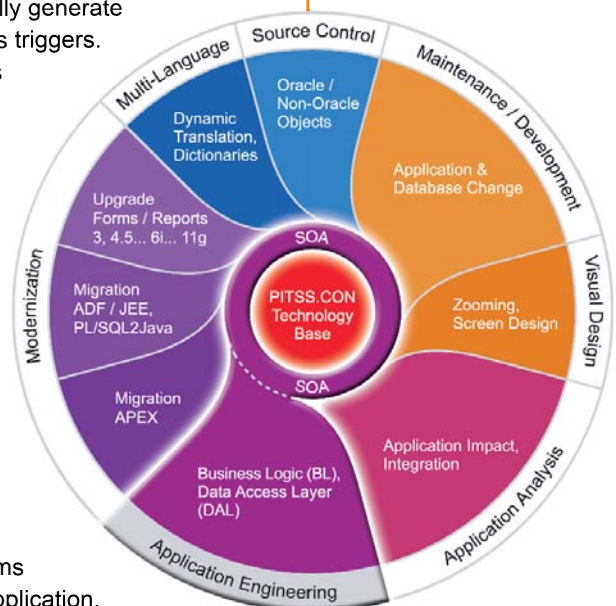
lly generate
s triggers.
s

Source Control
Multi-Language
Maintenance / Development
Oracle / Non-Oracle Objects
Dynamic Translation, Dictionaries
Application & Database Change
Upgrade Forms / Reports 3, 4.5... 6i... 11g
SOA
Visual Design
PITSS.CON Technology Base
Modernization
Migration ADF / JEE, PL/SQL2Java
Zooming, Screen Design
SOA
Migration APEX
Application Impact, Integration
Business Logic (BL), Data Access Layer (DAL)
Application Analysis
Application Engineering

ms
pplication.